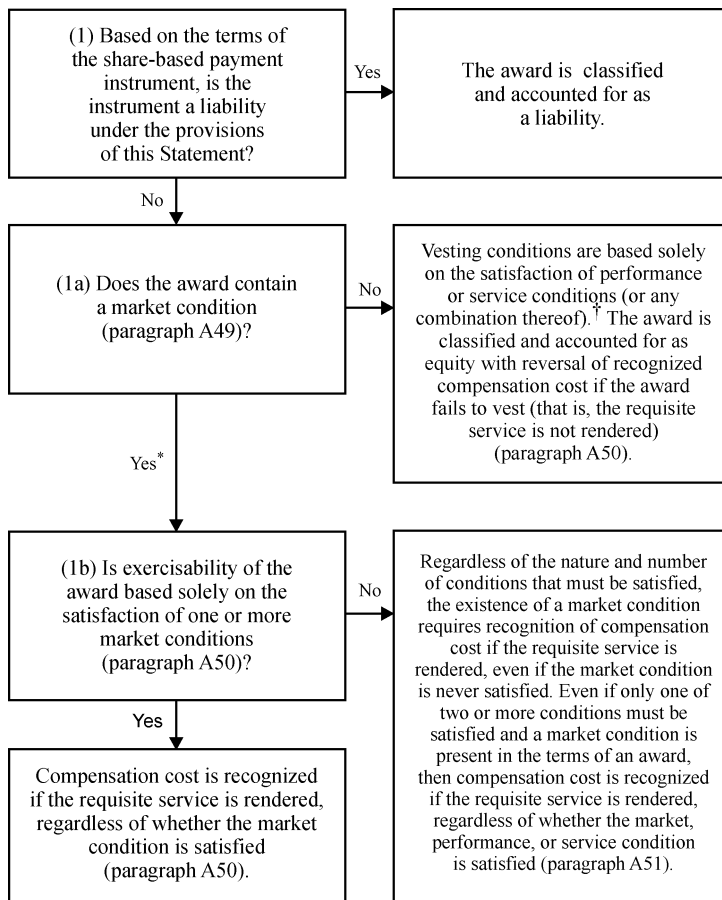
(1) Based on the terms of the share-based payment instrument, is the instrument a liability under the provisions of this Statement?

Yes

The award is classified and accounted for as a liability.

No

(1a) Does the award contain a market condition (paragraph A49)?

No

Vesting conditions are based solely on the satisfaction of performance or service conditions (or any combination thereof).$^{\dagger}$ The award is classified and accounted for as equity with reversal of recognized compensation cost if the award fails to vest (that is, the requisite service is not rendered) (paragraph A50).

Yes$^{*}$

(1b) Is exercisability of the award based solely on the satisfaction of one or more market conditions (paragraph A50)?

No

Regardless of the nature and number of conditions that must be satisfied, the existence of a market condition requires recognition of compensation cost if the requisite service is rendered, even if the market condition is never satisfied. Even if only one of two or more conditions must be satisfied and a market condition is present in the terms of an award, then compensation cost is recognized if the requisite service is rendered, regardless of whether the market, performance, or service condition is satisfied (paragraph A51).

Yes

Compensation cost is recognized if the requisite service is rendered, regardless of whether the market condition is satisfied (paragraph A50).